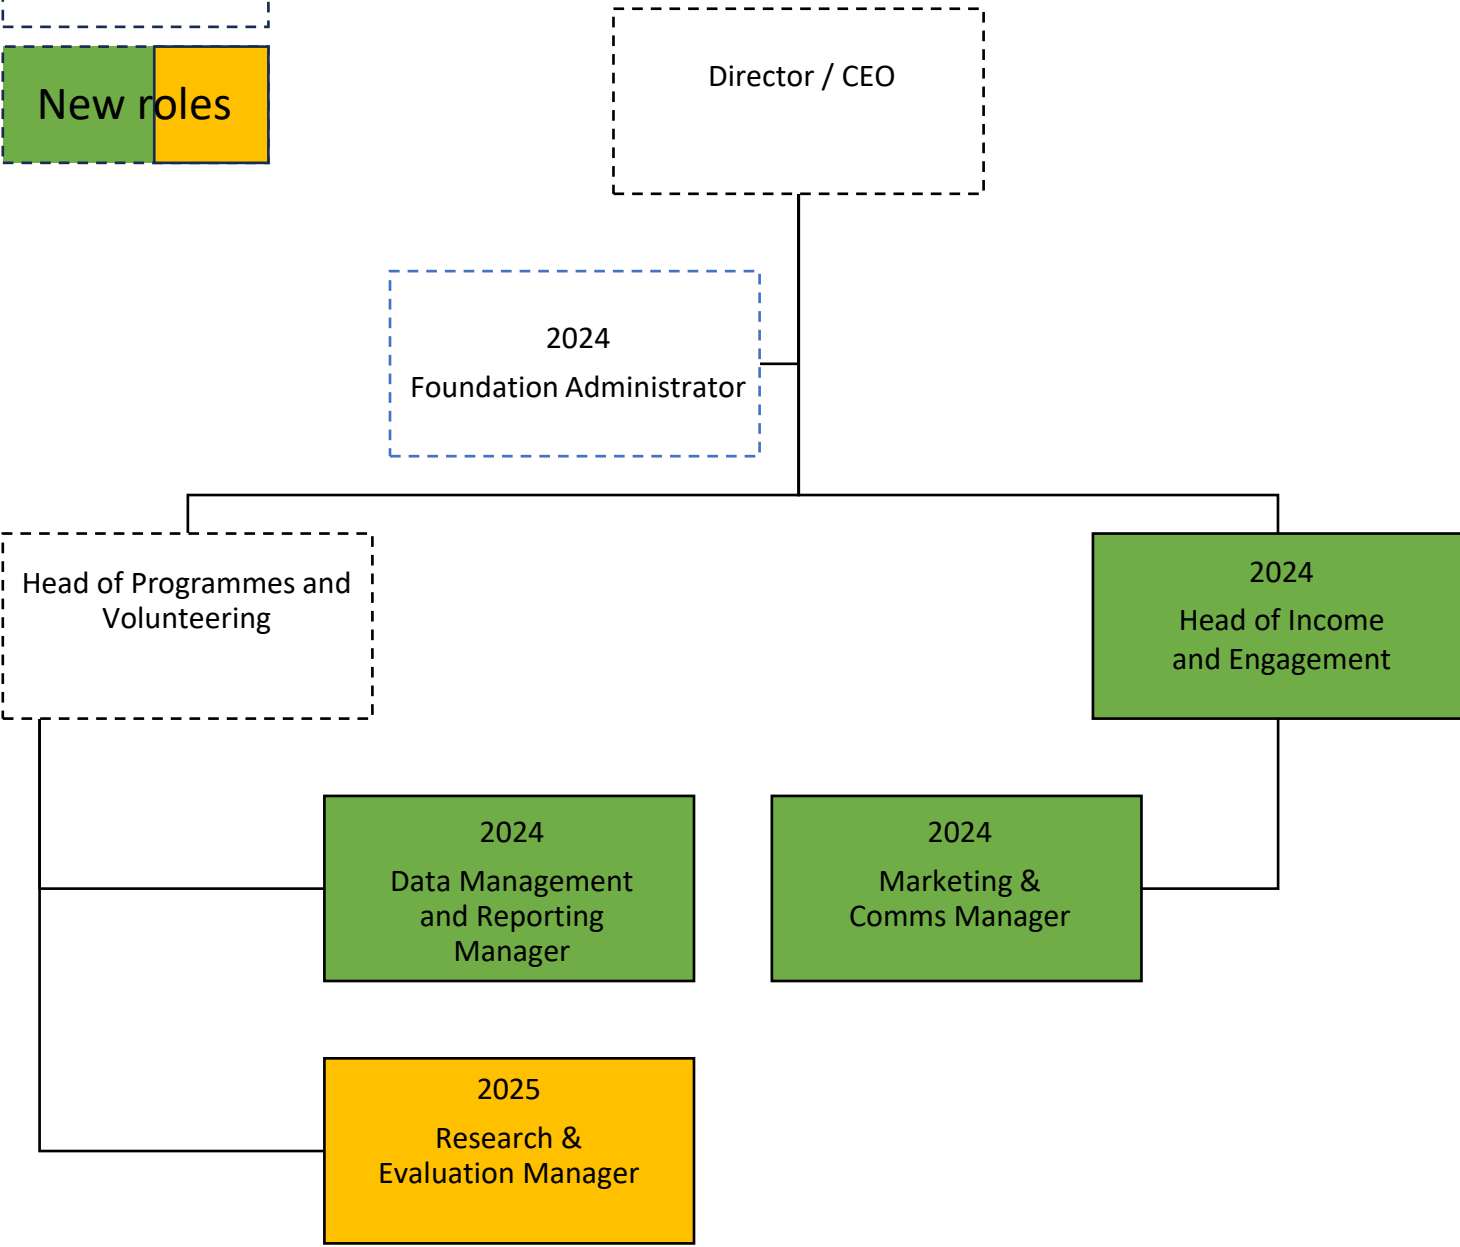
New roles

Director / CEO

2024
Foundation Administrator

Head of Programmes and Volunteering

2024
Head of Income and Engagement

2024
Data Management and Reporting Manager

2024
Marketing & Comms Manager

2025
Research & Evaluation Manager